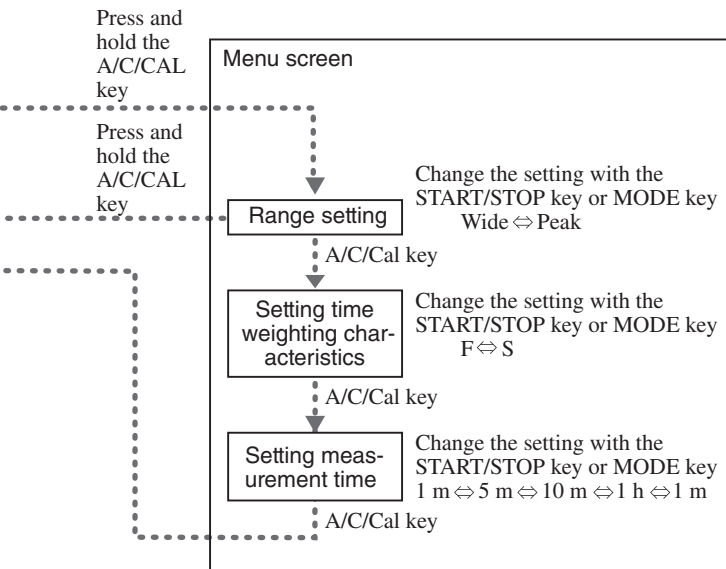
Press and hold the A/C/CAL key

Menu screen

Press and hold the A/C/CAL key

Range setting

Change the setting with the START/STOP key or MODE key
Wide $\Leftrightarrow$ Peak

A/C/Cal key

Setting time weighting characteristics

Change the setting with the START/STOP key or MODE key
F $\Leftrightarrow$ S

A/C/Cal key

Setting measurement time

Change the setting with the START/STOP key or MODE key
1 m $\Leftrightarrow$ 5 m $\Leftrightarrow$ 10 m $\Leftrightarrow$ 1 h $\Leftrightarrow$ 1 m

A/C/Cal key